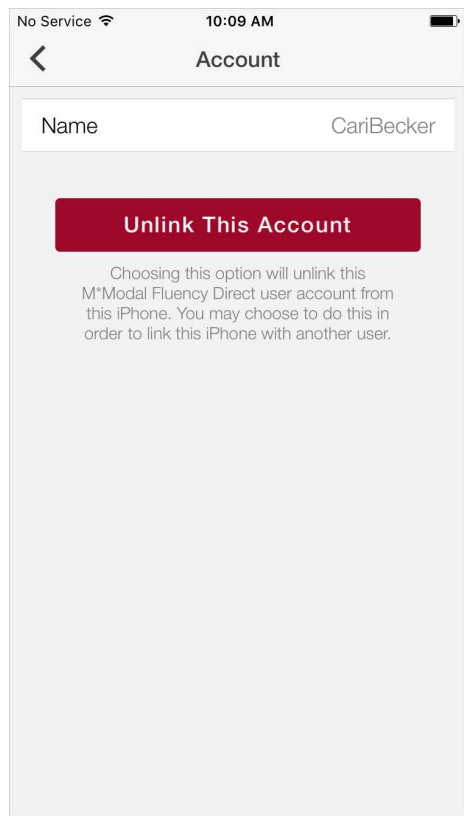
No Service
10:09 AM
Account

Name CariBecker

Unlink This Account

Choosing this option will unlink this M*Modal Fluency Direct user account from this iPhone. You may choose to do this in order to link this iPhone with another user.